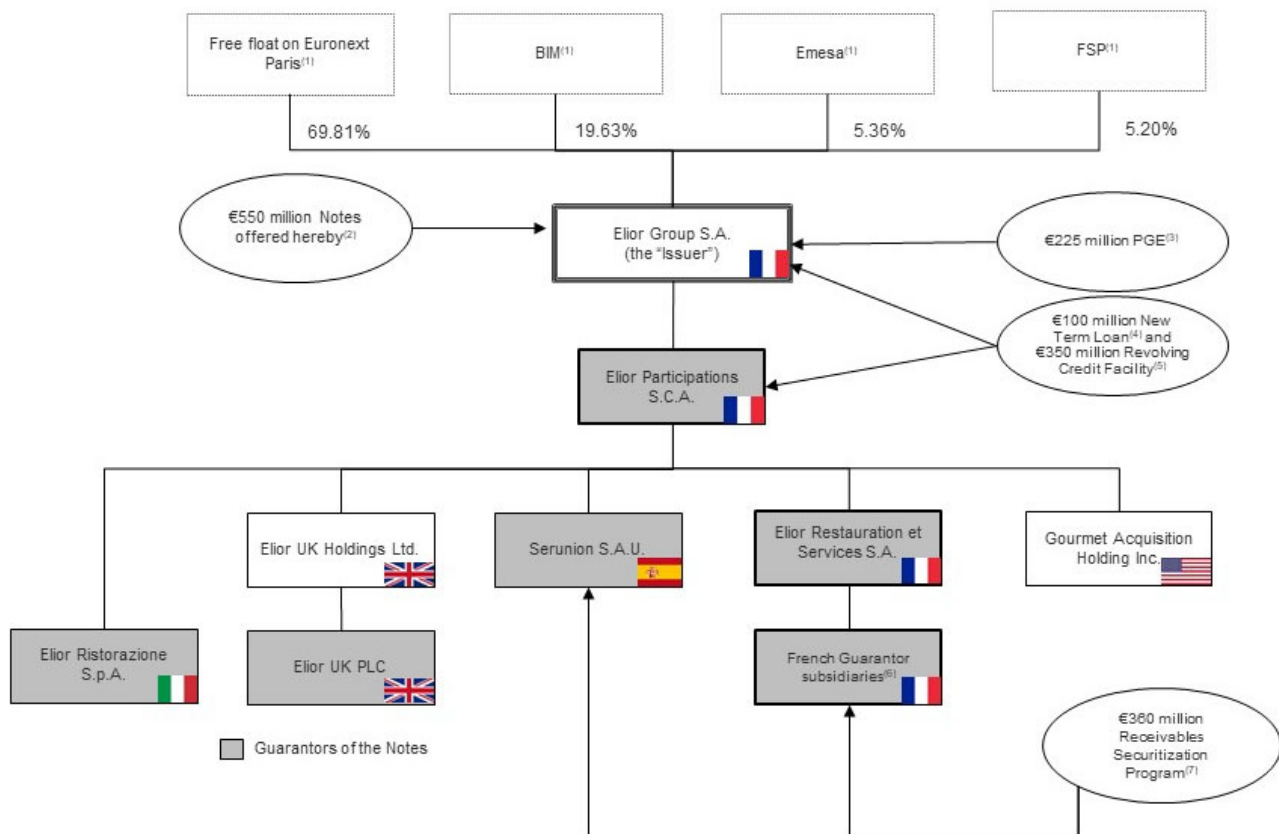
Free float on Euronext Paris$^{(1)}$

BIM$^{(1)}$

Emesa$^{(1)}$

FSP$^{(1)}$

69.81%

19.63%

5.36%

5.20%

€550 million Notes offered hereby$^{(2)}$

Elior Group S.A. (the "Issuer")

€225 million PGE$^{(3)}$

€100 million New Term Loan$^{(4)}$ and €350 million Revolving Credit Facility$^{(5)}$

Elior Participations S.C.A.

Elior UK Holdings Ltd.

Serunion S.A.U.

Elior Restauration et Services S.A.

Gourmet Acquisition Holding Inc.

Elior Ristorazione S.p.A.

Elior UK PLC

French Guarantor subsidiaries$^{(6)}$

Guarantors of the Notes

€360 million Receivables Securitization Program$^{(7)}$